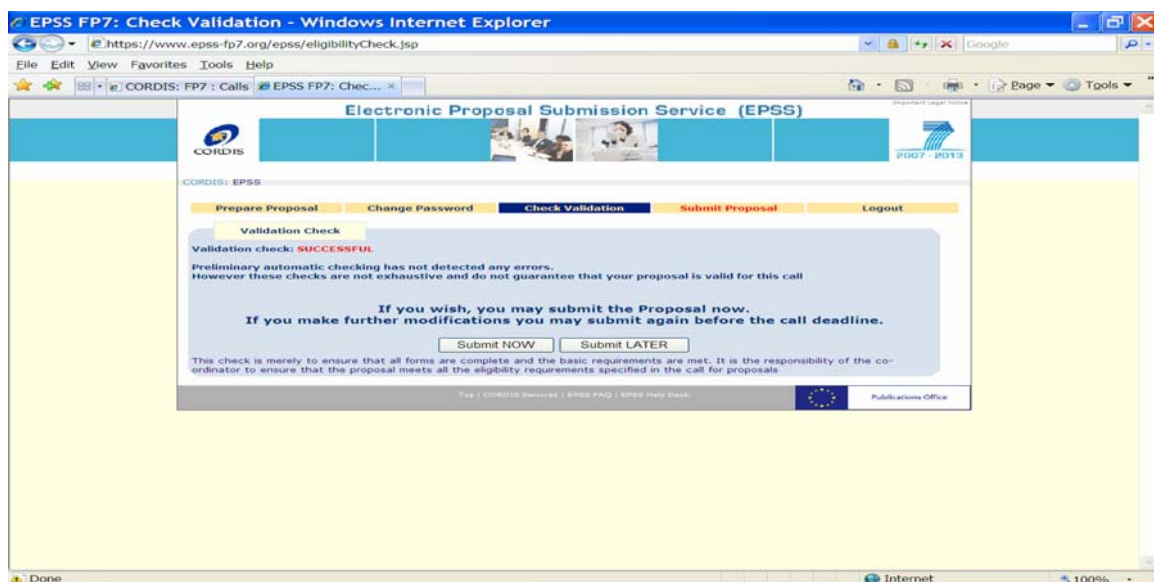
EPSS FP7: Check Validation - Windows Internet Explorer

https://www.epss-fp7.org/epss/eligibilityCheck.jsp

Google

File Edit View Favorites Tools Help

CORDIS: FP7 : Calls

EPSS FP7: Chec...

Page ▾ Tools ▾

Electronic Proposal Submission Service (EPSS)

Important Legal Notice

CORDIS

2007 - 2013

CORDIS: EPSS

Prepare Proposal | Change Password | Check Validation | Submit Proposal | Logout

Validation Check

Validation check: SUCCESSFUL

Preliminary automatic checking has not detected any errors.
However these checks are not exhaustive and do not guarantee that your proposal is valid for this call

If you wish, you may submit the Proposal now.
If you make further modifications you may submit again before the call deadline.

Submit NOW | Submit LATER

This check is merely to ensure that all forms are complete and the basic requirements are met. It is the responsibility of the co-ordinator to ensure that the proposal meets all the eligibility requirements specified in the call for proposals

Top | CORDIS Services | EPSS FAQ | EPSS Help Desk

Publications Office

Done

Internet

100%